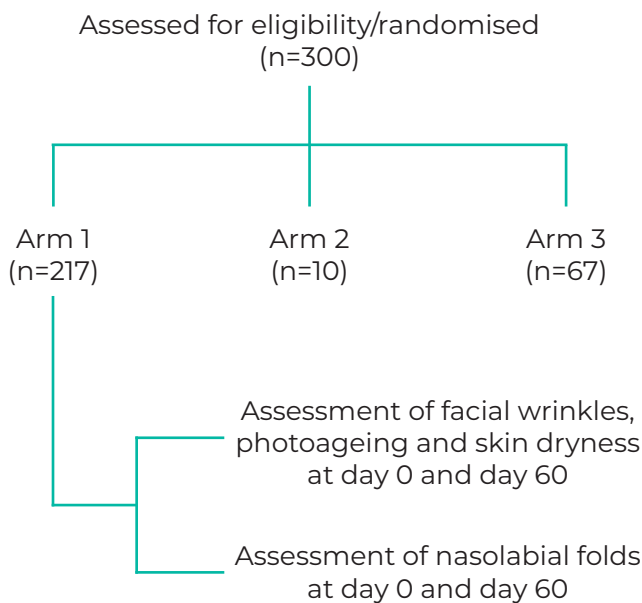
Assessed for eligibility/randomised
(n=300)

Arm 1
(n=217)

Arm 2
(n=10)

Arm 3
(n=67)

Assessment of facial wrinkles, photoageing and skin dryness at day 0 and day 60

Assessment of nasolabial folds at day 0 and day 60